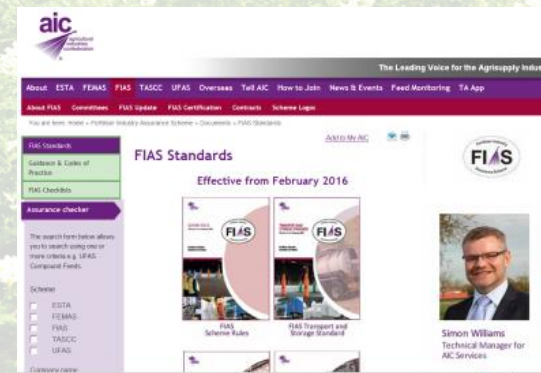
aic agricultural industries confederation

The Leading Voice for the Agrisupply Indu

About ESTA FEMAS FIAS TASCC UFAS Overseas Tell AIC How to Join News & Events Feed Monitoring TA App

About FIAS Committees FIAS Update FIAS Certification Contracts Scheme Login

You are here: Home » Fertiliser Industry Assurance Scheme » Documents » FIAS Standards

FIAS Standards

Guidance & Codes of Practice

FIAS Checklists

Assurance checker

The search form below allows you to search using one or more criteria e.g. UFAS Compound Feeds.

Scheme

ESTA
FEMAS
FIAS
TASCC
UFAS

Company name

Add to My AIC

FIAS Standards

Effective from February 2016

FIAS

FIAS

FIAS Scheme Rules

FIAS Transport and Storage Standard

FIAS

Simon Williams
Technical Manager for AIC Services